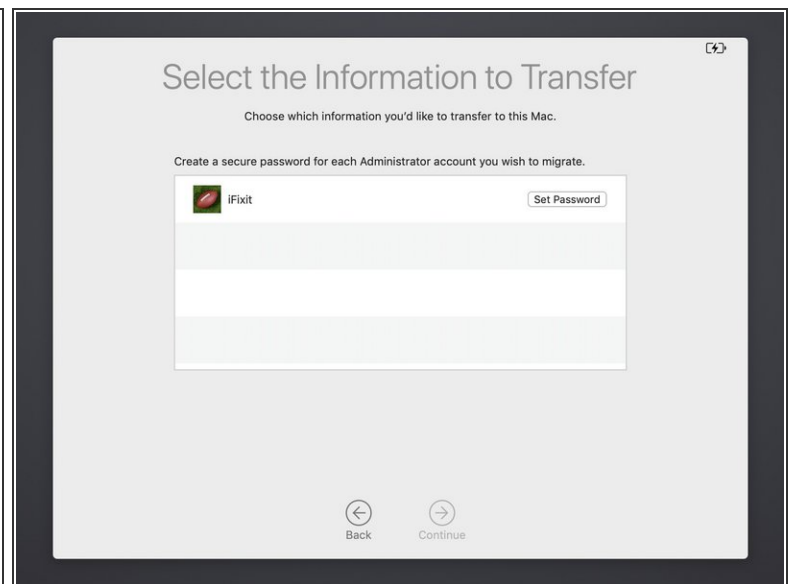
Select the Information to Transfer

Choose which information you'd like to transfer to this Mac.

Create a secure password for each Administrator account you wish to migrate.

iFixit

Set Password

Back

Continue